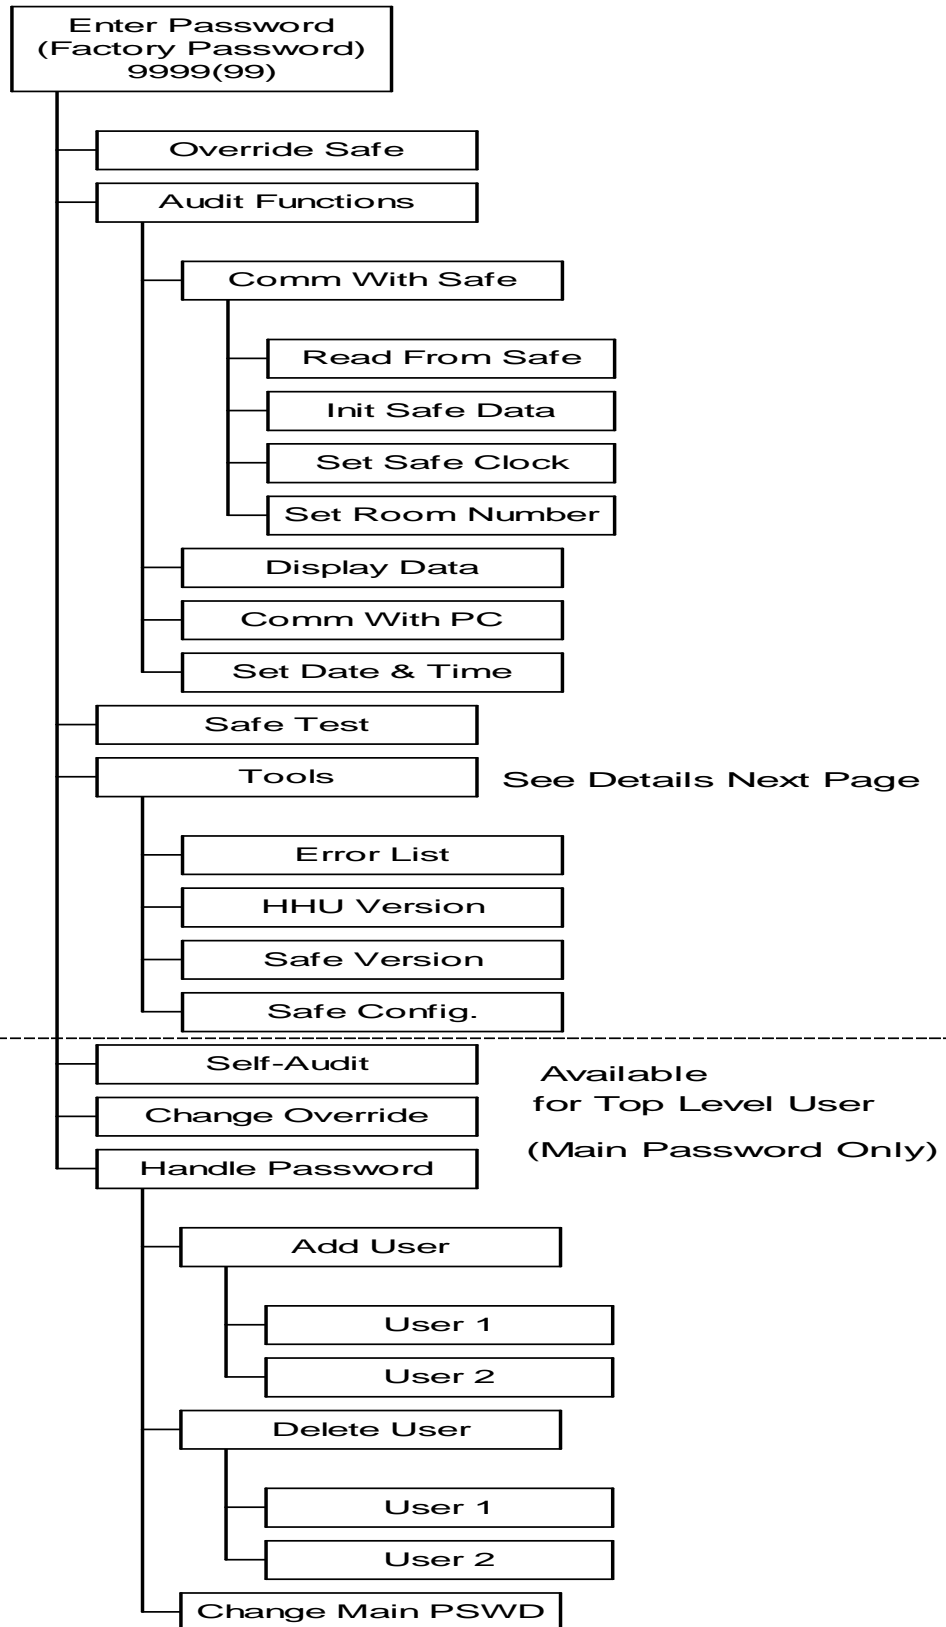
Enter Password
(Factory Password)
9999(99)

Override Safe

Audit Functions

Comm With Safe

Read From Safe

Init Safe Data

Set Safe Clock

Set Room Number

Display Data

Comm With PC

Set Date & Time

Safe Test

Tools

See Details Next Page

Error List

HHU Version

Safe Version

Safe Config.

Self-Audit

Change Override

Handle Password

Available
for Top Level User

(Main Password Only)

Add User

User 1

User 2

Delete User

User 1

User 2

Change Main PSWD